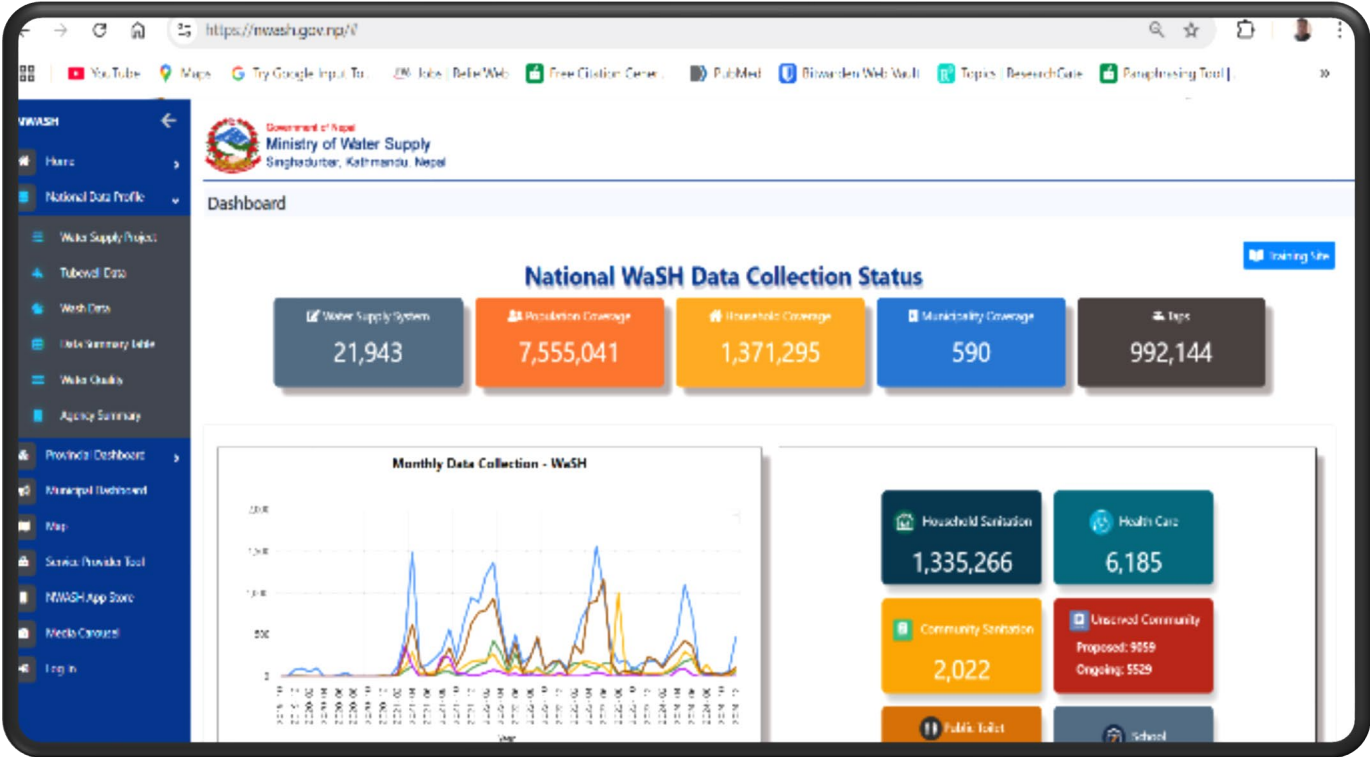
https://nwash.gov.np/

YouTube Maps Try Google Input To... Jobs | ReliefWeb Free Citation Gener... PubMed Bitwarden Web Vault Topics | ResearchGate Paraphrasing Tool |...

NWASH
Home
National Data Profile
Water Supply Project
Tubewell Data
Wash Data
Data Summary table
Water Quality
Agency Summary
Provincial Dashboard
Municipal Dashboard
Map
Service Provider Tool
NWASH App Store
Media Carousel
Log in

Government of Nepal
Ministry of Water Supply
Singhadurbar, Kathmandu, Nepal

Dashboard

Training Site

National WaSH Data Collection Status

| Water Supply System | Population Coverage | Household Coverage | Municipality Coverage | Taps |
|---|---|---|---|---|
| 21,943 | 7,555,041 | 1,371,295 | 590 | 992,144 |

Monthly Data Collection - WaSH

2,000
1,500
1,000
500
0

Year

Household Sanitation
1,335,266

Health Care
6,185

Community Sanitation
2,022

Unserved Community
Proposed: 9059
Ongoing: 5529

Public Toilet

School